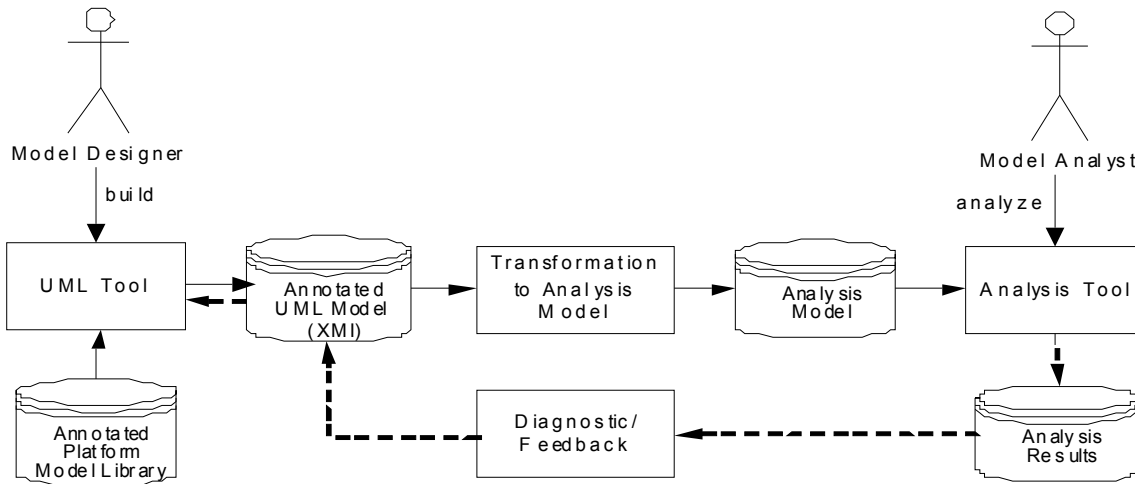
Model Designer

build

UML Tool

Annotated UML Model (XMI)

Transformation to Analysis Model

Analysis Model

Model Analyst

analyze

Analysis Tool

Annotated Platform Model Library

Diagnostic/ Feedback

Analysis Results